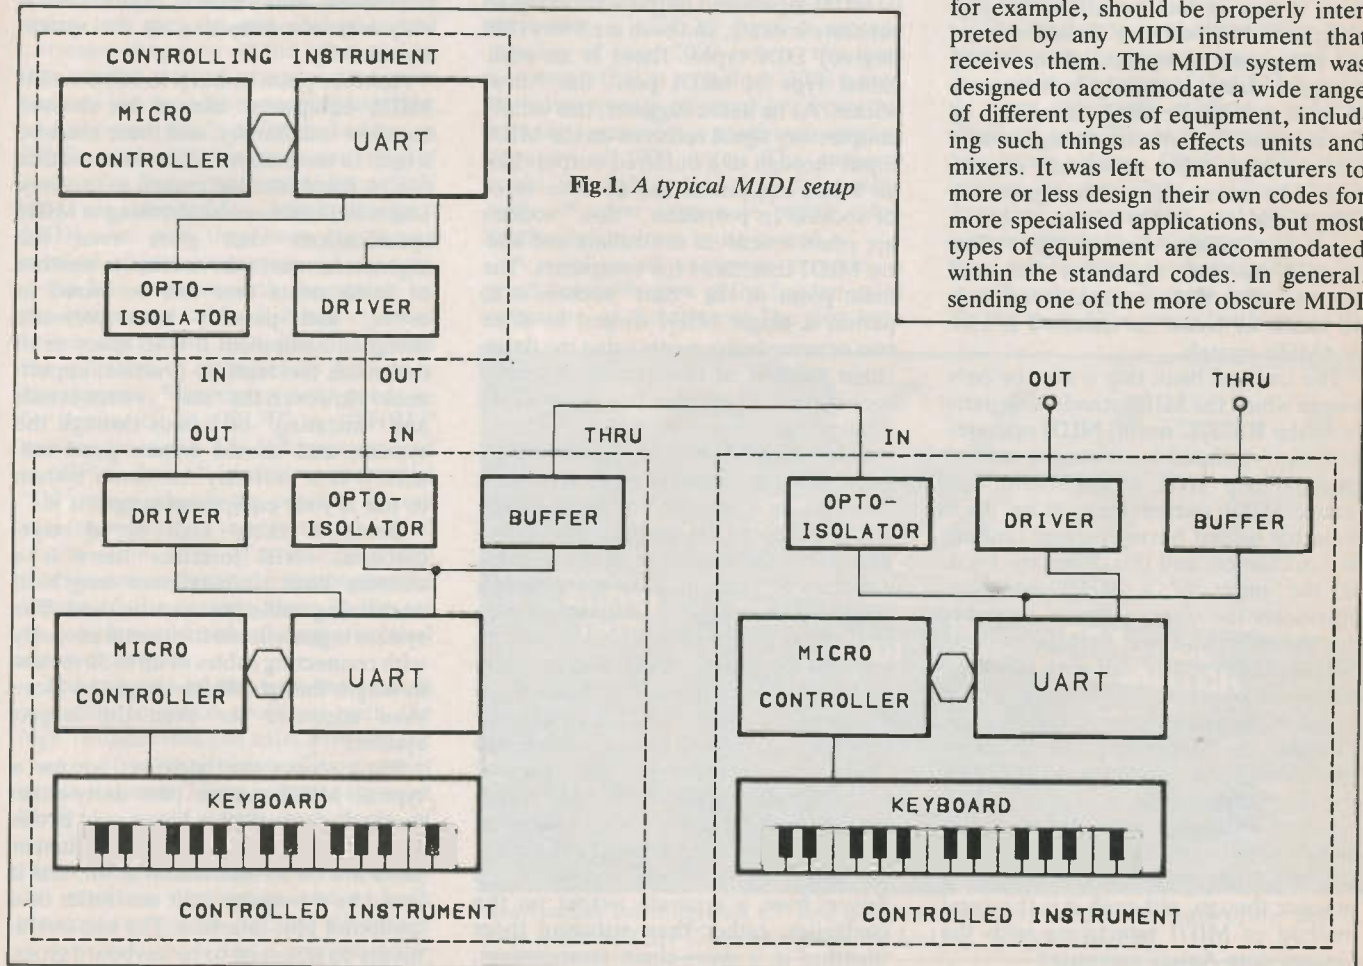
CONTROLLING INSTRUMENT

MICRO CONTROLLER

UART

OPTO-ISOLATOR

DRIVER

IN

OUT

OUT

IN

THRU

DRIVER

OPTO-ISOLATOR

BUFFER

MICRO CONTROLLER

UART

KEYBOARD

CONTROLLED INSTRUMENT

Fig.1. A typical MIDI setup

for example, should be properly interpreted by any MIDI instrument that receives them. The MIDI system was designed to accommodate a wide range of different types of equipment, including such things as effects units and mixers. It was left to manufacturers to more or less design their own codes for more specialised applications, but most types of equipment are accommodated within the standard codes. In general, sending one of the more obscure MIDI

OUT

THRU

IN

OPTO-ISOLATOR

DRIVER

BUFFER

MICRO CONTROLLER

UART

KEYBOARD

CONTROLLED INSTRUMENT